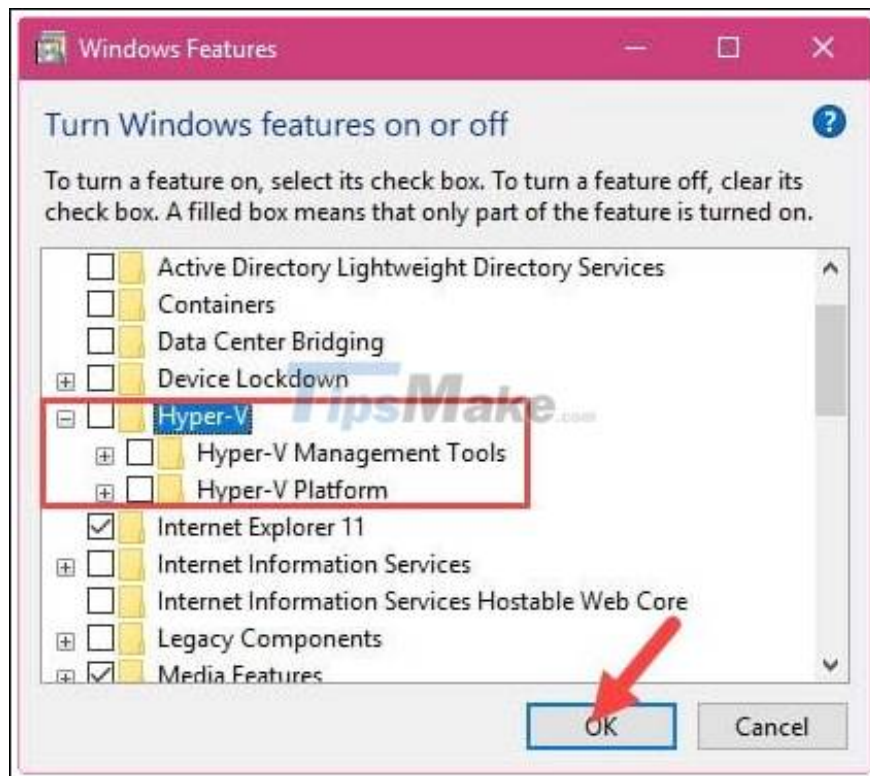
Windows Features

Turn Windows features on or off

To turn a feature on, select its check box. To turn a feature off, clear its check box. A filled box means that only part of the feature is turned on.

Active Directory Lightweight Directory Services
Containers
Data Center Bridging
Device Lockdown
Hyper-V
Hyper-V Management Tools
Hyper-V Platform
Internet Explorer 11
Internet Information Services
Internet Information Services Hostable Web Core
Legacy Components
Media Features

TipsMake.com

OK
Cancel